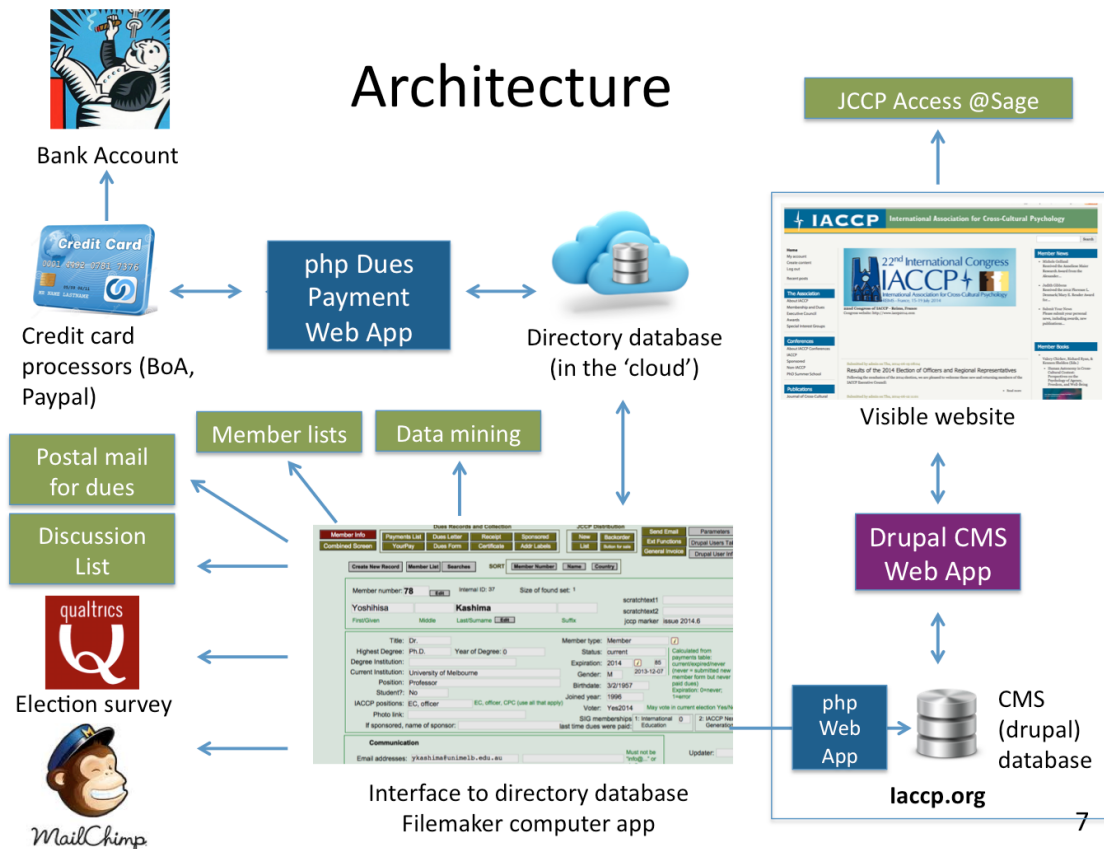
Architecture

Bank Account

Credit Card

Credit card processors (BoA, Paypal)

php Dues Payment Web App

Directory database (in the 'cloud')

JCCP Access @Sage

IACCP International Association for Cross-Cultural Psychology

22nd International Congress IACCP

Results of the 2014 Election of Officers and Regional Representatives

Visible website

Member lists

Data mining

Postal mail for dues

Discussion List

qualtrics

Election survey

MailChimp

Member Info | Combined Screen | Payments List | YourPay | Dues Letter | Dues Form | Receipt | Certificate | Sponsored | Addr Labels | New List | Backorder | Send Email | Ext Functions | General Invoice | Parameters

Create New Record | Member List | Searches | SORT | Member Number | Name | Country

Member number: 78 | Internal ID: 37 | Size of found set: 1

Yoshihisa | Kashima

First/Given | Middle | Last/Surname | Suffix | jccp marker issue 2014.6

Title: Dr.
Highest Degree: Ph.D. | Year of Degree: 0
Degree Institution:
Current Institution: University of Melbourne
Position: Professor
Student?: No
IACCP positions: EC, officer
Photo link:
If sponsored, name of sponsor:

Member type: Member
Status: current
Expiration: 2014
Gender: M
Birthdate: 3/2/1957
Joined year: 1996
Voter: Yes2014

Communication
Email addresses: ykashima@unimelb.edu.au

Interface to directory database Filemaker computer app

Drupal CMS Web App

php Web App

CMS (drupal) database

Iaccp.org

7